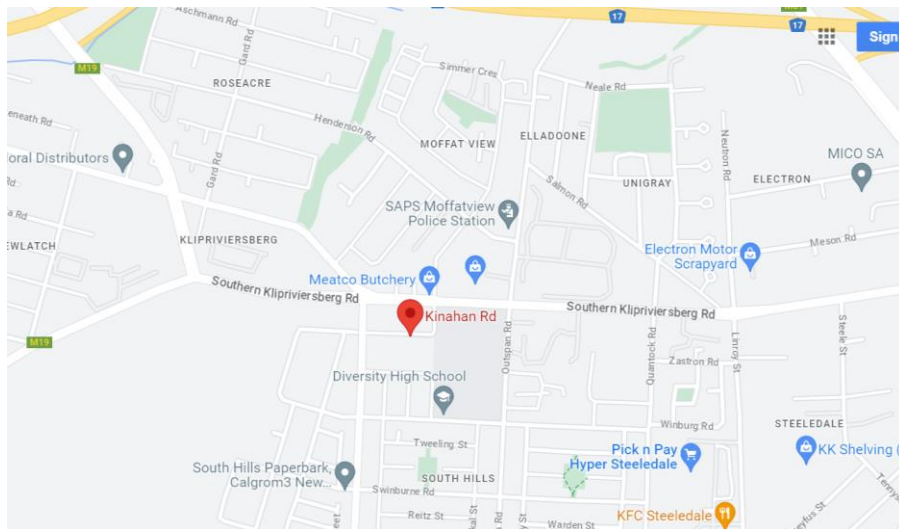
Aschmann Rd
17
17
Sign
M19
ROSEACRE
Gard Rd
Simmer Cres
Neale Rd
eneath Rd
Henderson Rd
MOFFAT VIEW
ELLADOONE
loral Distributors
Gard Rd
Rd
Salmon Rd
UNIGRAY
Neutron Rd
ELECTRON
MICO SA
a Rd
SAPS Moffatview Police Station
EWLATCH
KLIPRIVIERSBERG
Electron Motor Scrapyard
Meson Rd
Meatco Butchery
Southern Klipriviersberg Rd
Southern Klipriviersberg Rd
Kinahan Rd
M19
Outspan Rd
Quantock Rd
Linroy St
Steele St
Zastron Rd
Diversity High School
Winburg Rd
STEELEDALE
Tweeling St
Pick n Pay Hyper Steeledale
KK Shelving
South Hills Paperbark, Calgrom3 New...
SOUTH HILLS
Swinburne Rd
Reitz St
Warden St
KFC Steeledale